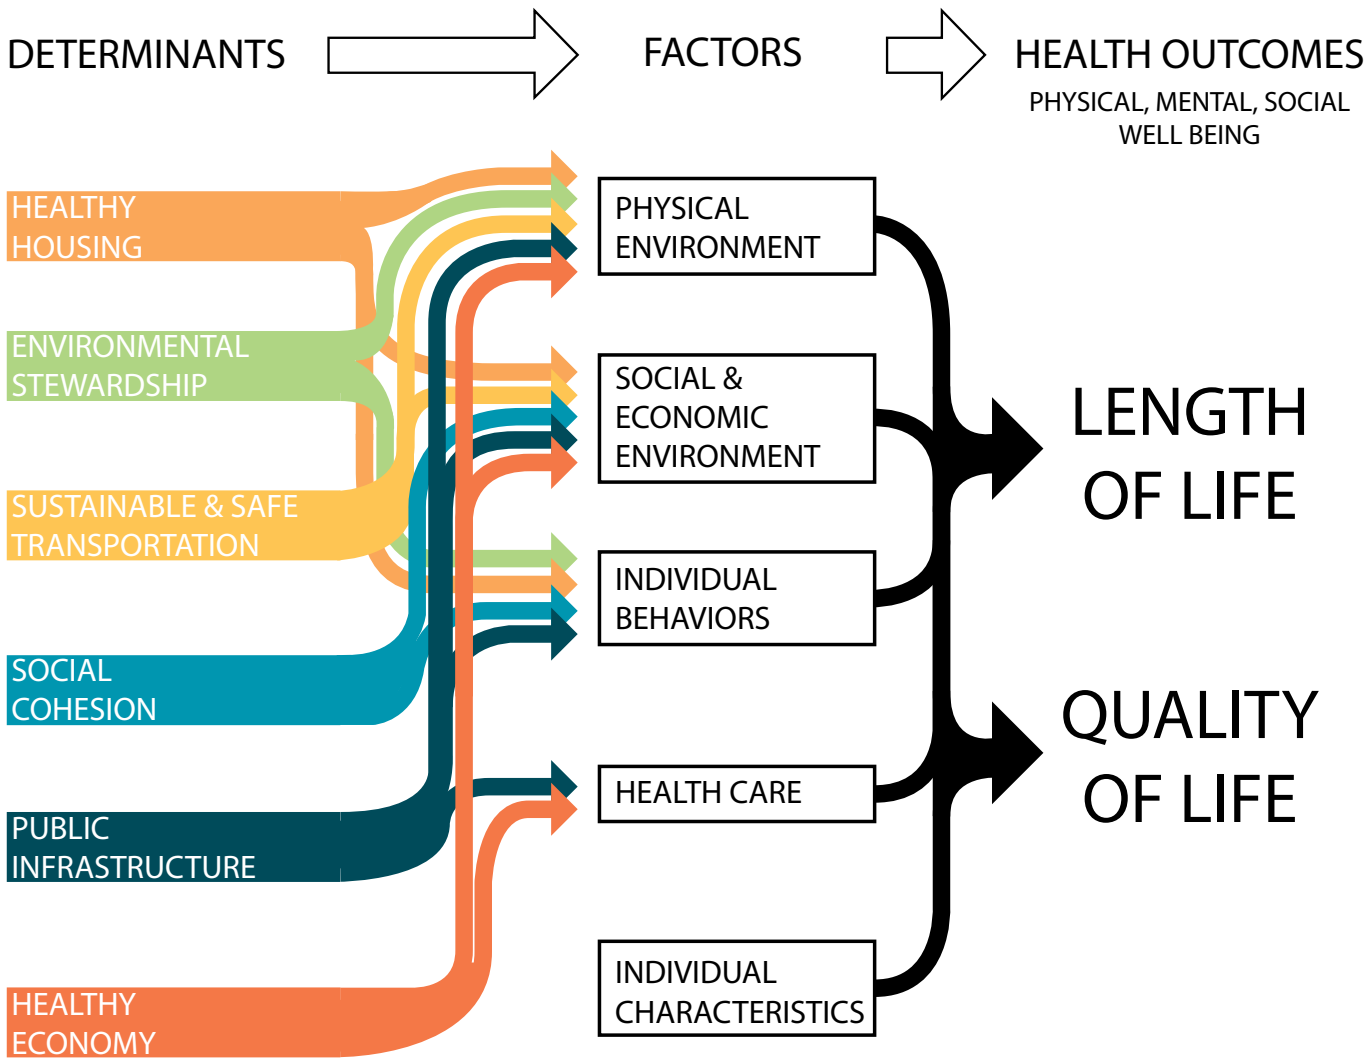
DETERMINANTS

FACTORS

HEALTH OUTCOMES
PHYSICAL, MENTAL, SOCIAL WELL BEING

HEALTHY HOUSING

ENVIRONMENTAL STEWARDSHIP

SUSTAINABLE & SAFE TRANSPORTATION

SOCIAL COHESION

PUBLIC INFRASTRUCTURE

HEALTHY ECONOMY

PHYSICAL ENVIRONMENT

SOCIAL & ECONOMIC ENVIRONMENT

INDIVIDUAL BEHAVIORS

HEALTH CARE

INDIVIDUAL CHARACTERISTICS

LENGTH OF LIFE

QUALITY OF LIFE